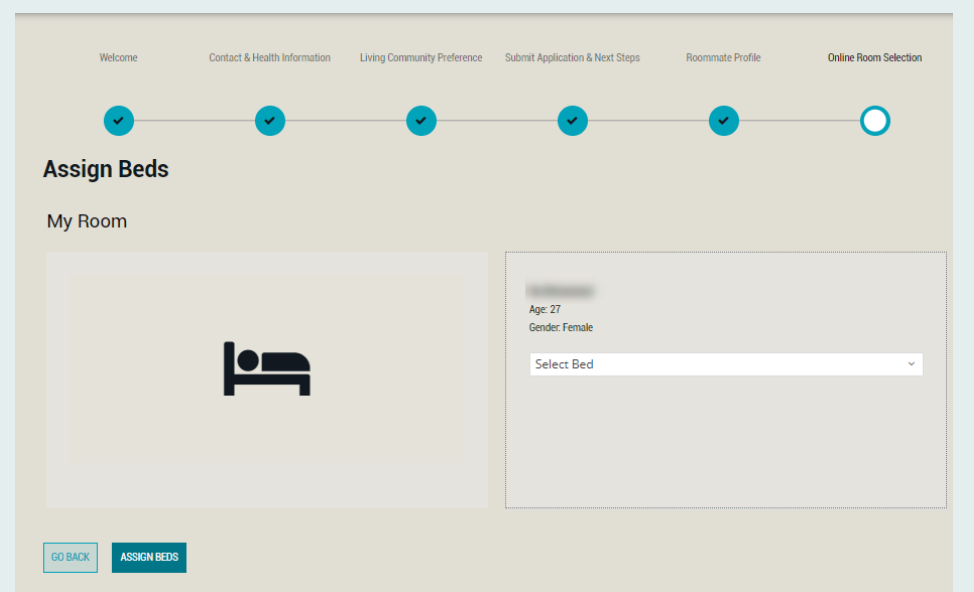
Welcome
Contact & Health Information
Living Community Preference
Submit Application & Next Steps
Roommate Profile
Online Room Selection

Assign Beds

My Room

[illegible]
Age: 27
Gender: Female

Select Bed

GO BACK
ASSIGN BEDS